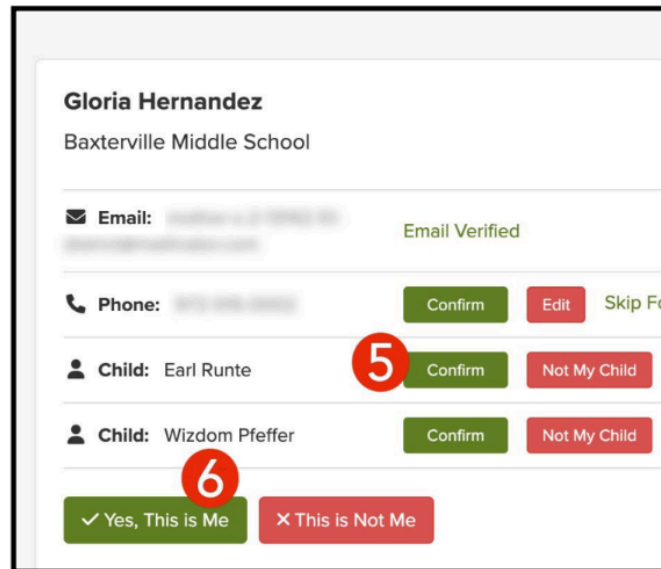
Gloria Hernandez

Baxterville Middle School

Email: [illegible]

Email Verified

Phone: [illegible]

Confirm Edit Skip Fo

Child: Earl Runte

5

Confirm Not My Child

Child: Wizdom Pfeffer

Confirm Not My Child

6

✓ Yes, This is Me ✕ This is Not Me